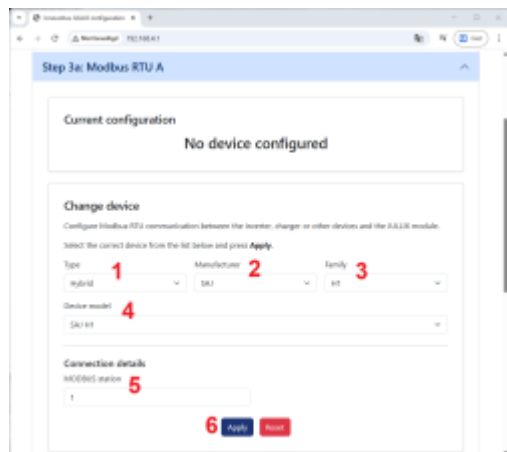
Step 3a: Modbus RTU A

Current configuration

No device configured

Change device

Configure Modbus RTU communication between the inverter, charger or other devices and the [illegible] module.

Select the correct device from the list below and press Apply.

Type 1
Hybrid

Manufacturer 2
SAJ

Family 3
H1

Device model 4
SAJ H1

Connection details

MODBUS station 5
1

6 Apply Reset